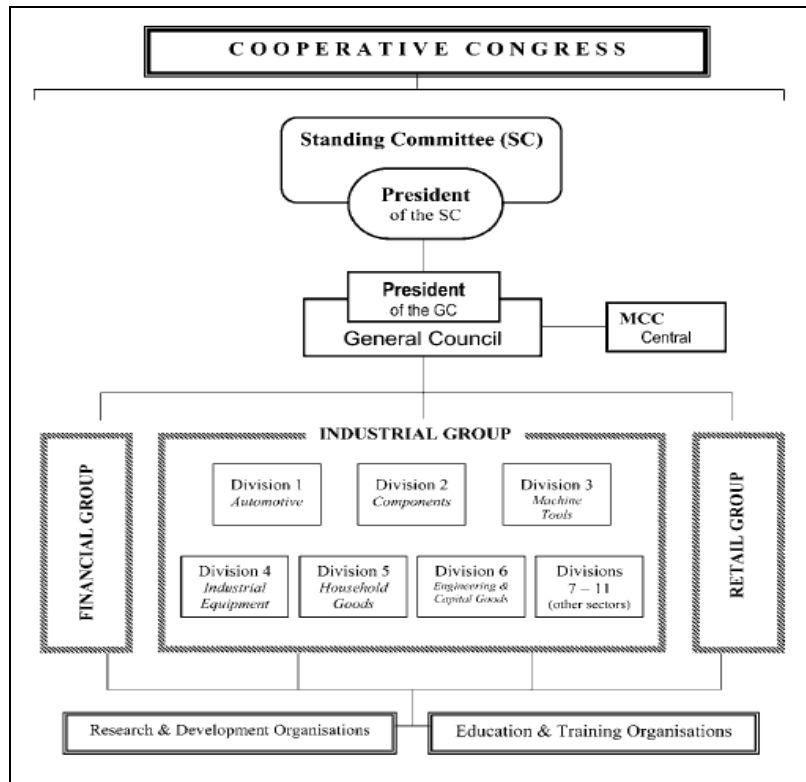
COOPERATIVE CONGRESS

Standing Committee (SC)

President
of the SC

President
of the GC

General Council

MCC
Central

FINANCIAL GROUP

INDUSTRIAL GROUP

Division 1
*Automotive*

Division 2
*Components*

Division 3
*Machine Tools*

Division 4
*Industrial Equipment*

Division 5
*Household Goods*

Division 6
*Engineering & Capital Goods*

Divisions
7 – 11
(other sectors)

RETAIL GROUP

Research & Development Organisations

Education & Training Organisations